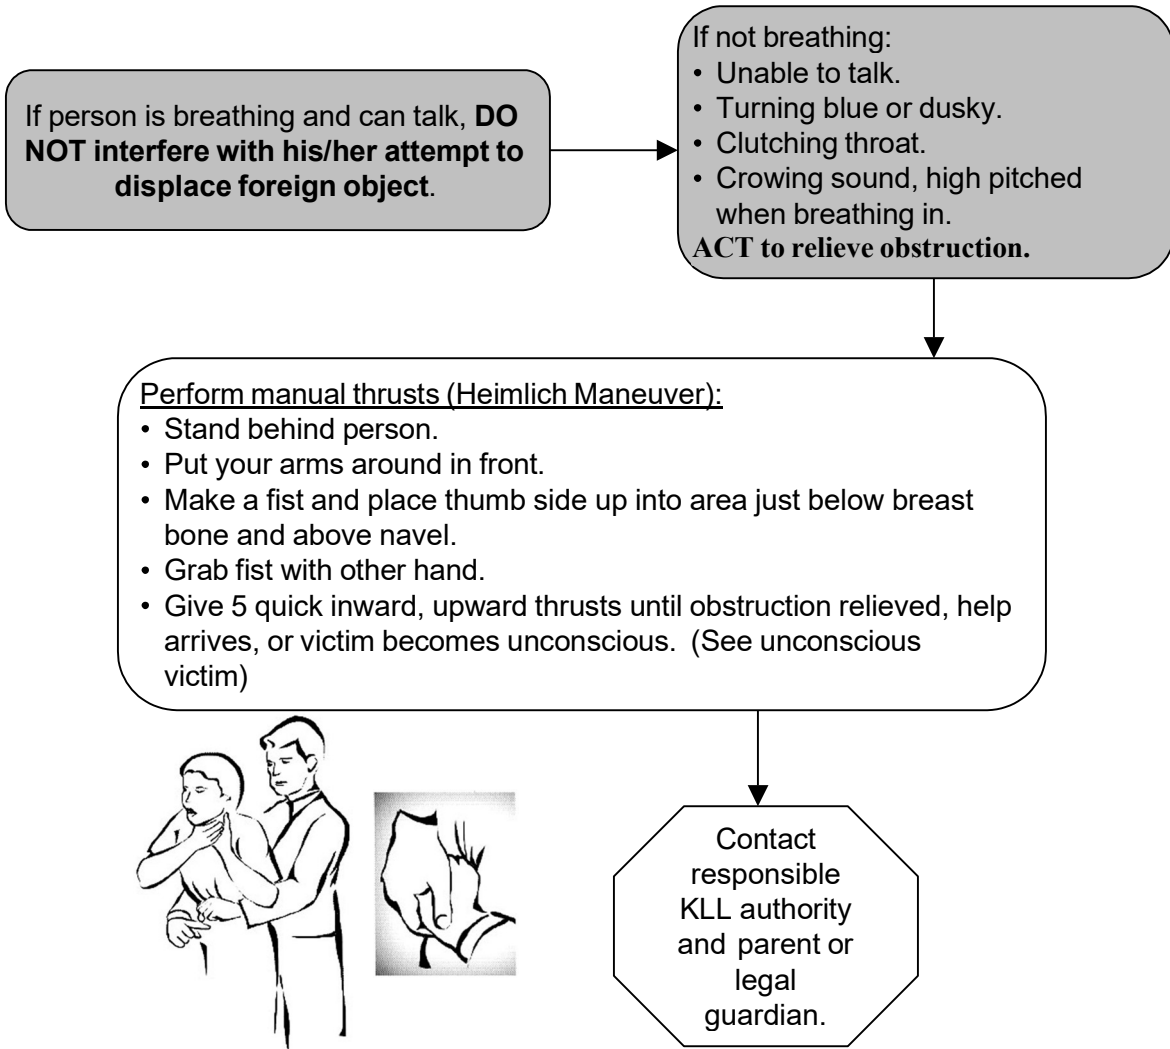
If person is breathing and can talk, **DO NOT interfere with his/her attempt to displace foreign object**.

If not breathing:
• Unable to talk.
• Turning blue or dusky.
• Clutching throat.
• Crowing sound, high pitched when breathing in.
**ACT to relieve obstruction.**

Perform manual thrusts (Heimlich Maneuver):
• Stand behind person.
• Put your arms around in front.
• Make a fist and place thumb side up into area just below breast bone and above navel.
• Grab fist with other hand.
• Give 5 quick inward, upward thrusts until obstruction relieved, help arrives, or victim becomes unconscious. (See unconscious victim)

Contact responsible KLL authority and parent or legal guardian.